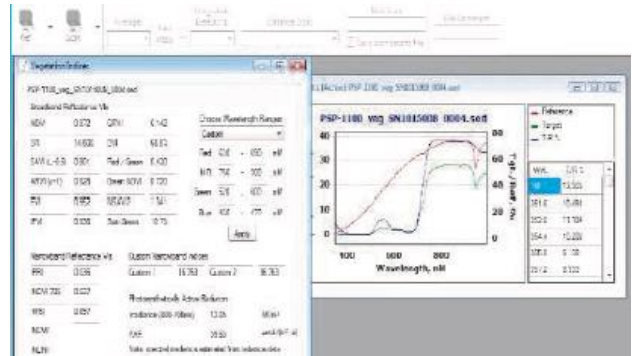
Vegetation Indices

PSP-1100_veg_SN1015008_0004.sed

Broadband Reflectance VIs

| NDVI | 0.872 | GRVI | 0.142 |
|---|---|---|---|
| SR | 14.600 | GVI | 60.03 |
| SAVI (L=0.5) | 0.901 | Red : Green | 0.430 |
| ARVI (y=1) | 0.929 | Green NDVI | 0.720 |
| EVI | 0.855 | MSAVI | 1.541 |
| IPVI | 0.936 | Sun Green | 0.73 |

Choose Wavelength Ranges

Custom

Red 630 - 690 nM

NIR 750 - 900 nM

Green 520 - 600 nM

Blue 450 - 520 nM

Apply

Narrowband Reflectance VIs

| PRI | 0.035 |
|---|---|
| NDVI 705 | 0.637 |
| WBI | 0.857 |
| NDWI | |
| NLMI | |

Custom Narrowband Indices

Custom 1 | 16.763 | Custom 2 | 16.763

Photosynthetically Active Radiation

Irradiance (400-700nm) | 13.26 | W/m²

PAR | 39.59 | umol/(m²·s)

Note: spectral irradiance is estimated from radiance data

PSP-1100_veg_SN1015008_0004.sed

Reference

Target

Wavelength, nM

| Wvl. | |
|---|---|
| 350 | 13.333 |
| 351.6 | 13.491 |
| 353.0 | 13.104 |
| 354.4 | 13.200 |
| 355.8 | 0.130 |
| 357.2 | 0.132 |